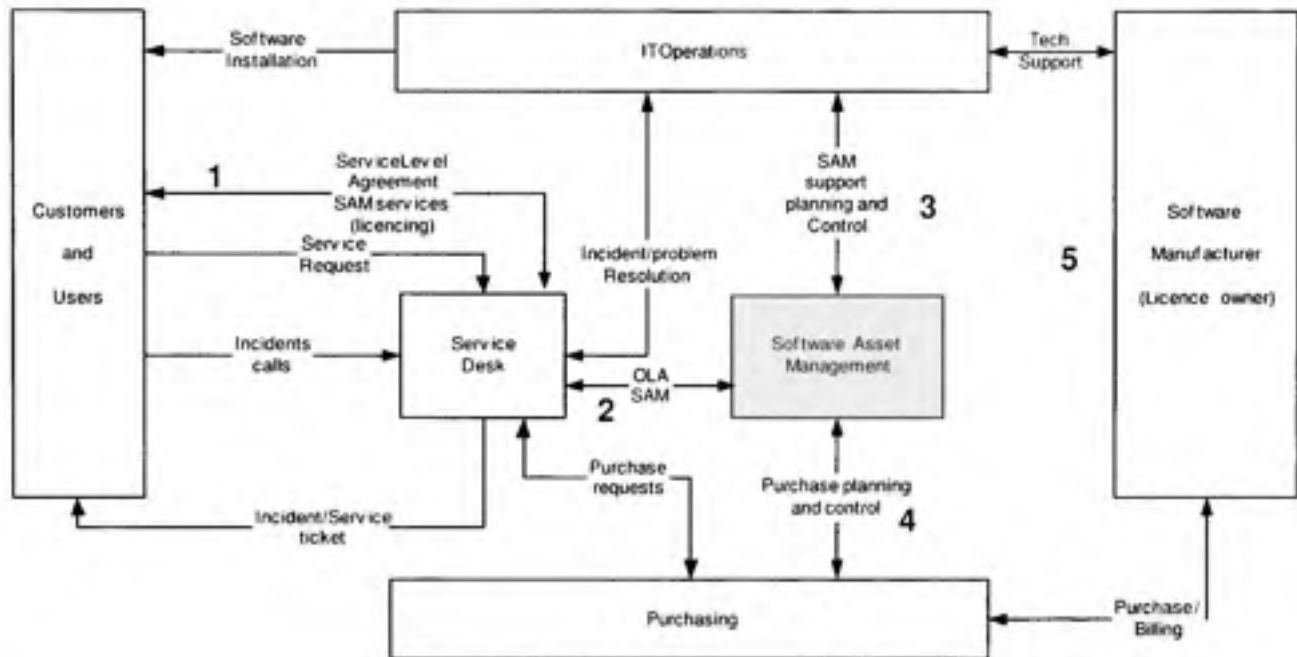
Software Installation

ITOperations

Tech Support

Customers and Users

1

ServiceLevel Agreement SAM services (licencing)

Service Request

Incidents calls

Service Desk

Incident/problem Resolution

SAM support planning and Control

3

Software Manufacturer (Licence owner)

5

Software Asset Management

OLA SAM

2

Purchase requests

Purchase planning and control

4

Incident/Service ticket

Purchasing

Purchase/ Billing